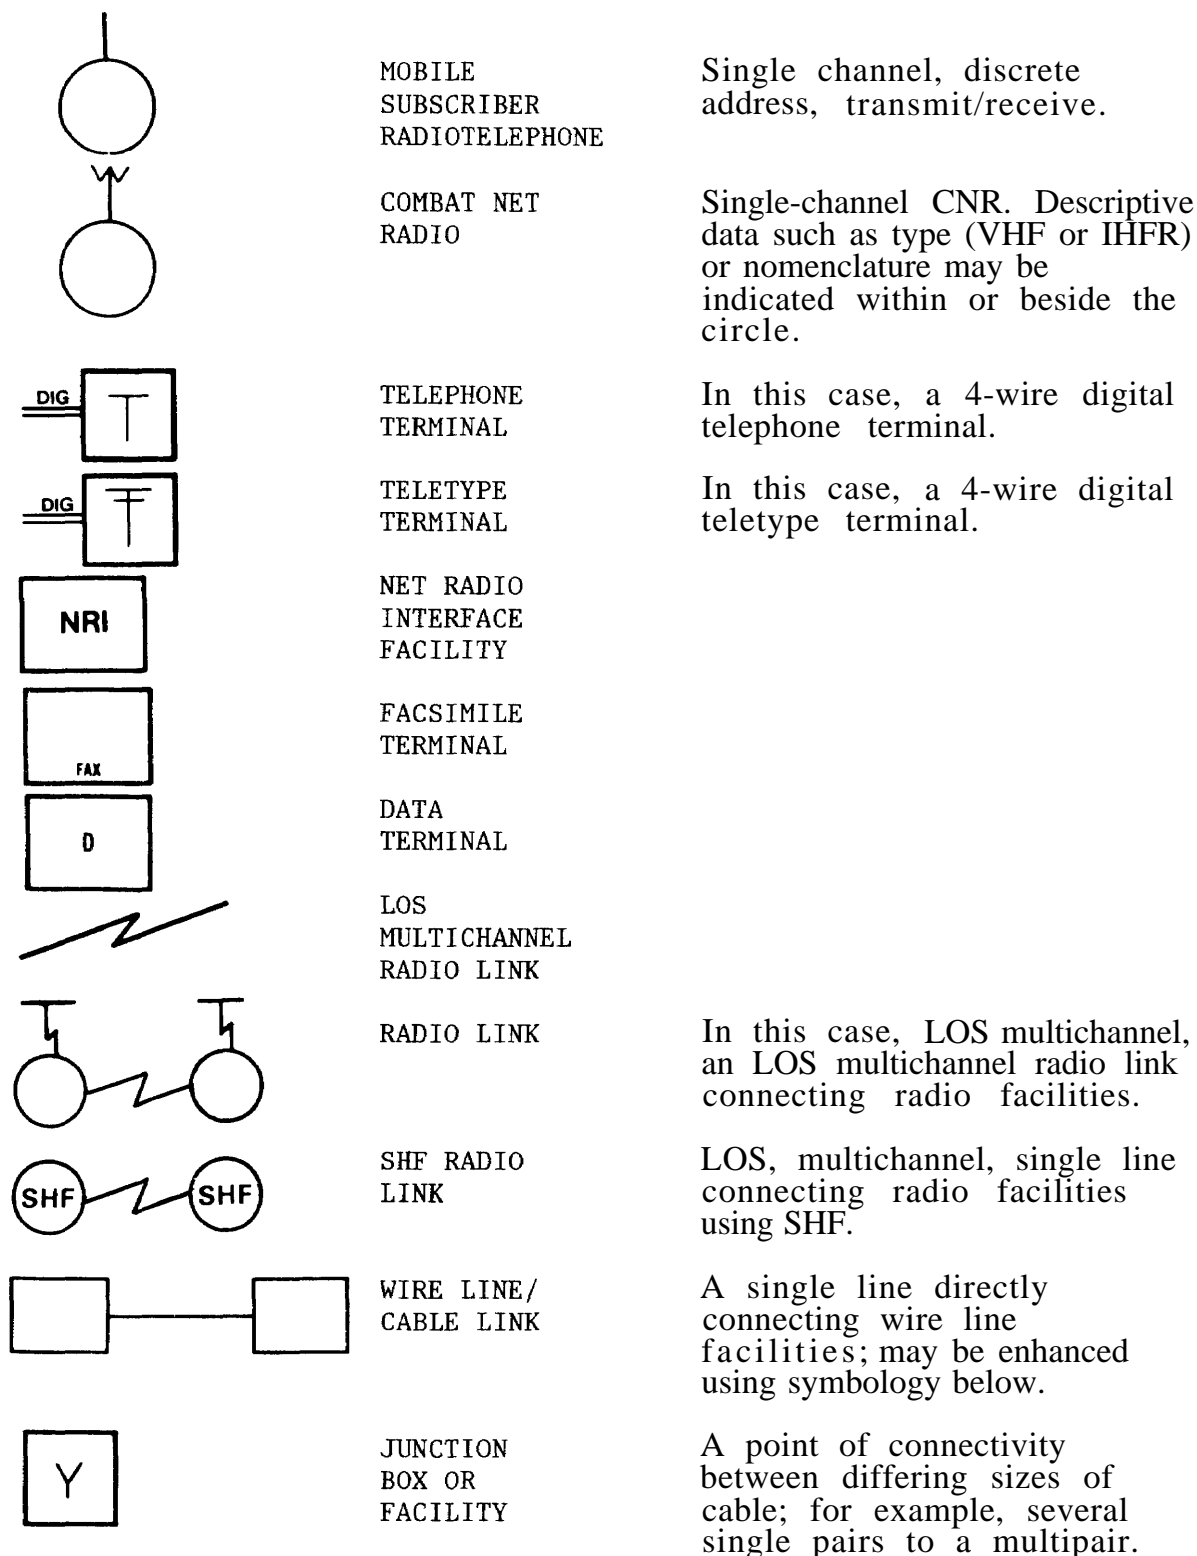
MOBILE SUBSCRIBER RADIOTELEPHONE

Single channel, discrete address, transmit/receive.

COMBAT NET RADIO

Single-channel CNR. Descriptive data such as type (VHF or IHFR) or nomenclature may be indicated within or beside the circle.

DIG

T

TELEPHONE TERMINAL

In this case, a 4-wire digital telephone terminal.

DIG

TELETYPE TERMINAL

In this case, a 4-wire digital teletype terminal.

NRI

NET RADIO INTERFACE FACILITY

FAX

FACSIMILE TERMINAL

D

DATA TERMINAL

LOS MULTICHANNEL RADIO LINK

RADIO LINK

In this case, LOS multichannel, an LOS multichannel radio link connecting radio facilities.

SHF

SHF

SHF RADIO LINK

LOS, multichannel, single line connecting radio facilities using SHF.

WIRE LINE/ CABLE LINK

A single line directly connecting wire line facilities; may be enhanced using symbology below.

Y

JUNCTION BOX OR FACILITY

A point of connectivity between differing sizes of cable; for example, several single pairs to a multipair.